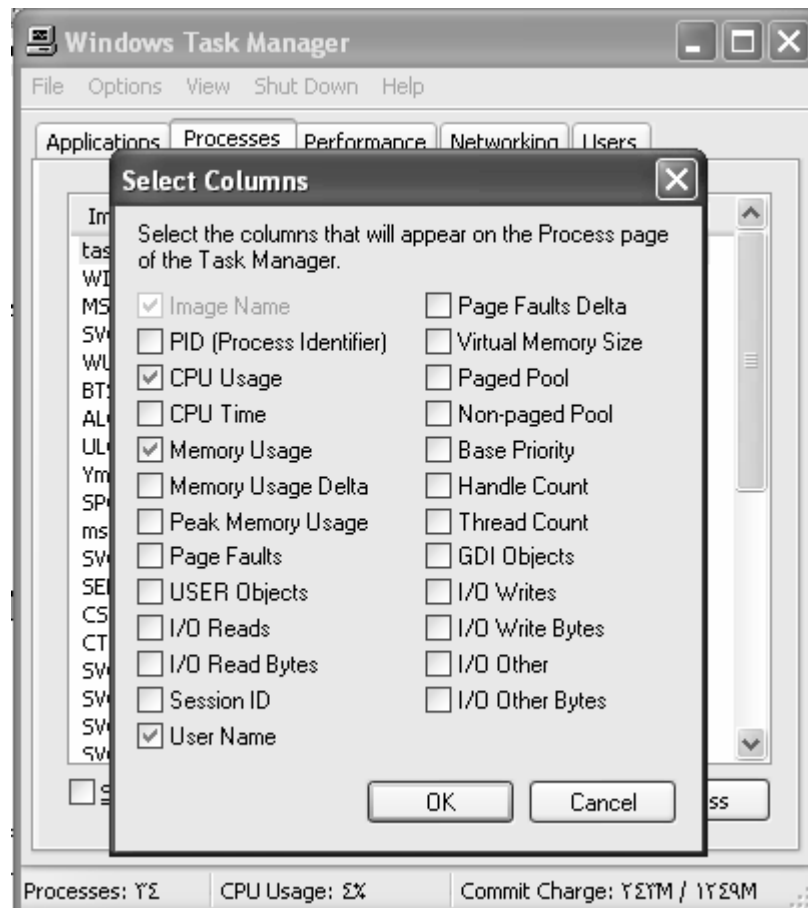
Windows Task Manager

File Options View Shut Down Help

Applications Processes Performance Networking Users

Im
tas
WI
MS
SV
WU
BT
AL
UL
Ym
SP
ms
SV
SE
CS
CT
SV
SV
SV
SV

Select Columns

Select the columns that will appear on the Process page of the Task Manager.

Image Name
PID (Process Identifier)
CPU Usage
CPU Time
Memory Usage
Memory Usage Delta
Peak Memory Usage
Page Faults
USER Objects
I/O Reads
I/O Read Bytes
Session ID
User Name

Page Faults Delta
Virtual Memory Size
Paged Pool
Non-paged Pool
Base Priority
Handle Count
Thread Count
GDI Objects
I/O Writes
I/O Write Bytes
I/O Other
I/O Other Bytes

OK Cancel

S

ss

Processes: ٣٤ CPU Usage: ٤% Commit Charge: ٢٤٣M / ١٢٤٩M